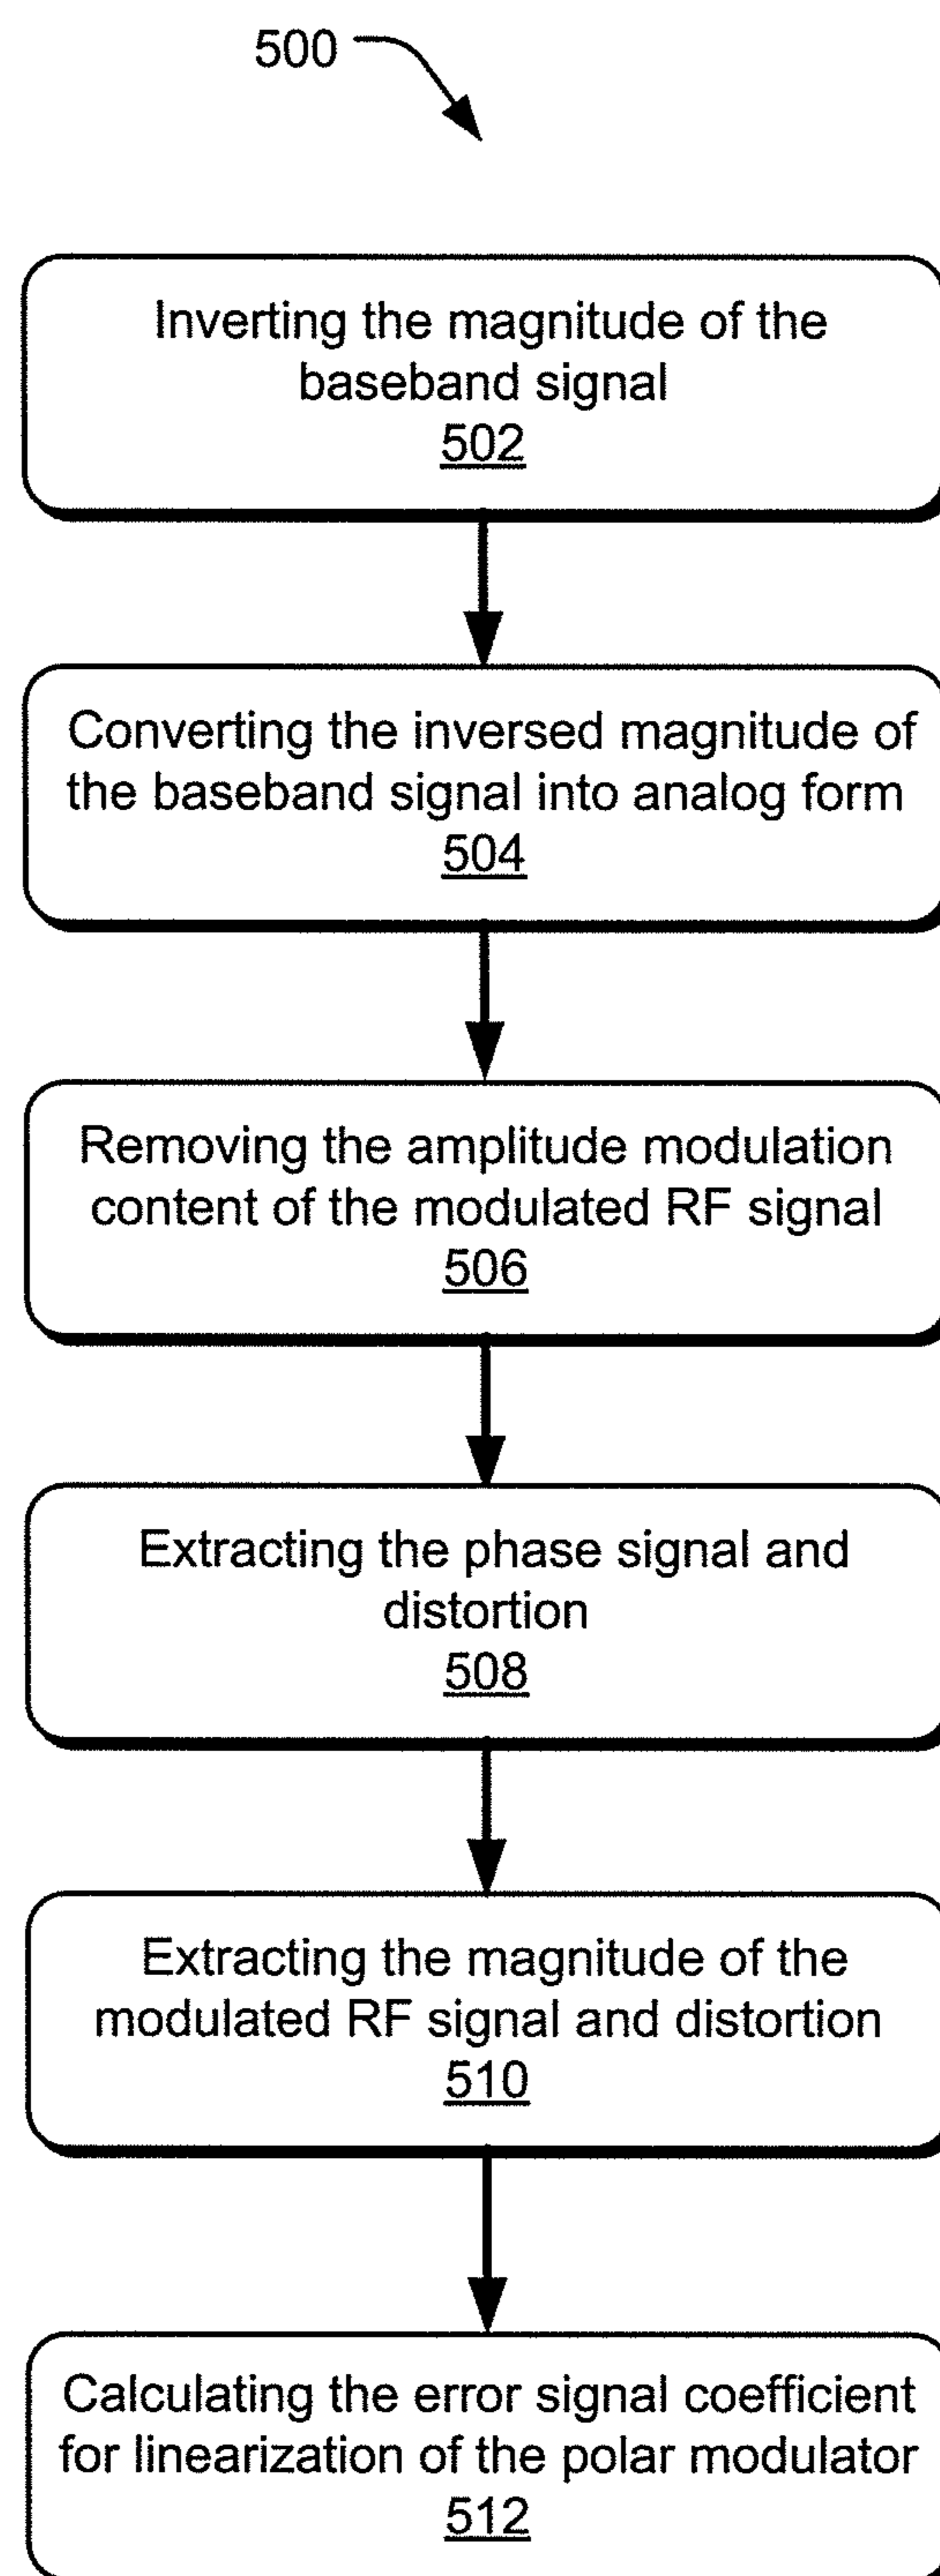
500

Inverting the magnitude of the baseband signal
502

Converting the inversed magnitude of the baseband signal into analog form
504

Removing the amplitude modulation content of the modulated RF signal
506

Extracting the phase signal and distortion
508

Extracting the magnitude of the modulated RF signal and distortion
510

Calculating the error signal coefficient for linearization of the polar modulator
512